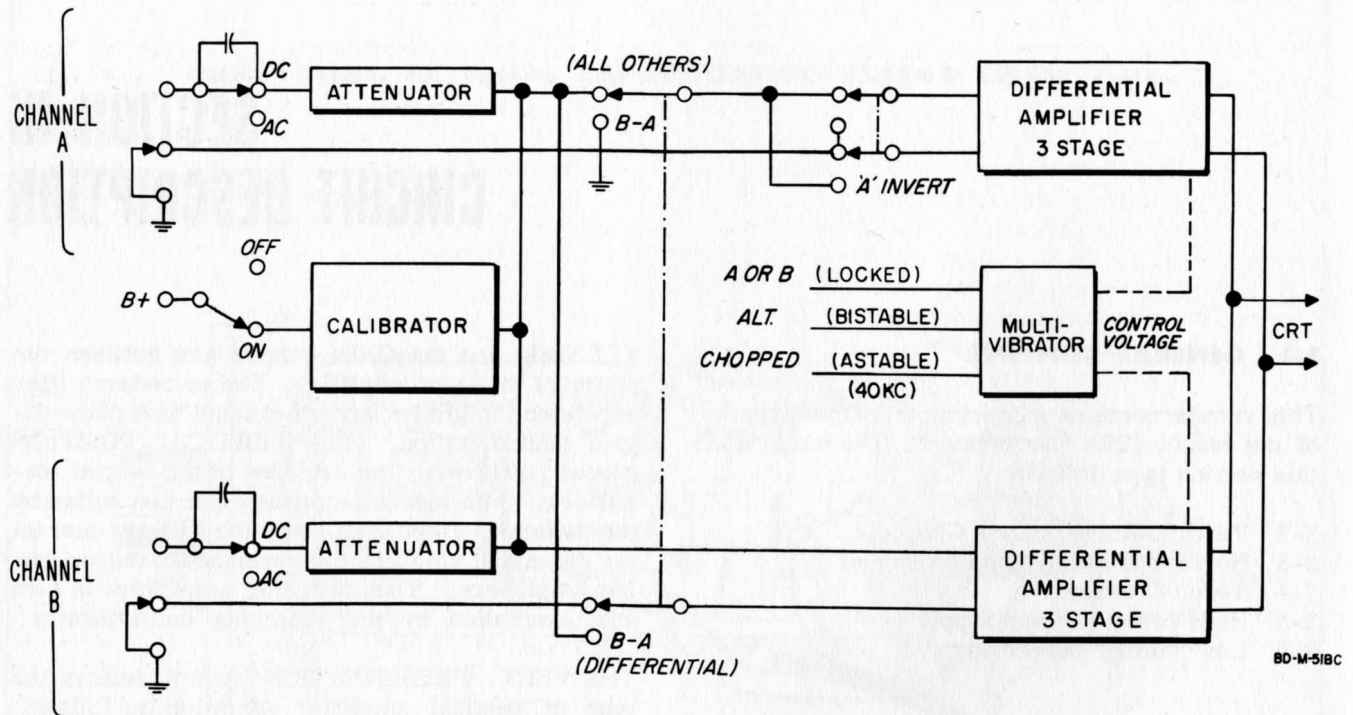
CHANNEL A

DC

AC

ATTENUATOR

(ALL OTHERS)

B-A

'A' INVERT

DIFFERENTIAL AMPLIFIER 3 STAGE

OFF

B+

ON

CALIBRATOR

A OR B (LOCKED)

ALT. (BISTABLE)

CHOPPED (ASTABLE) (40KC)

MULTI-VIBRATOR

CONTROL VOLTAGE

CRT

CHANNEL B

DC

AC

ATTENUATOR

B-A (DIFFERENTIAL)

DIFFERENTIAL AMPLIFIER 3 STAGE

BD-M-51BC